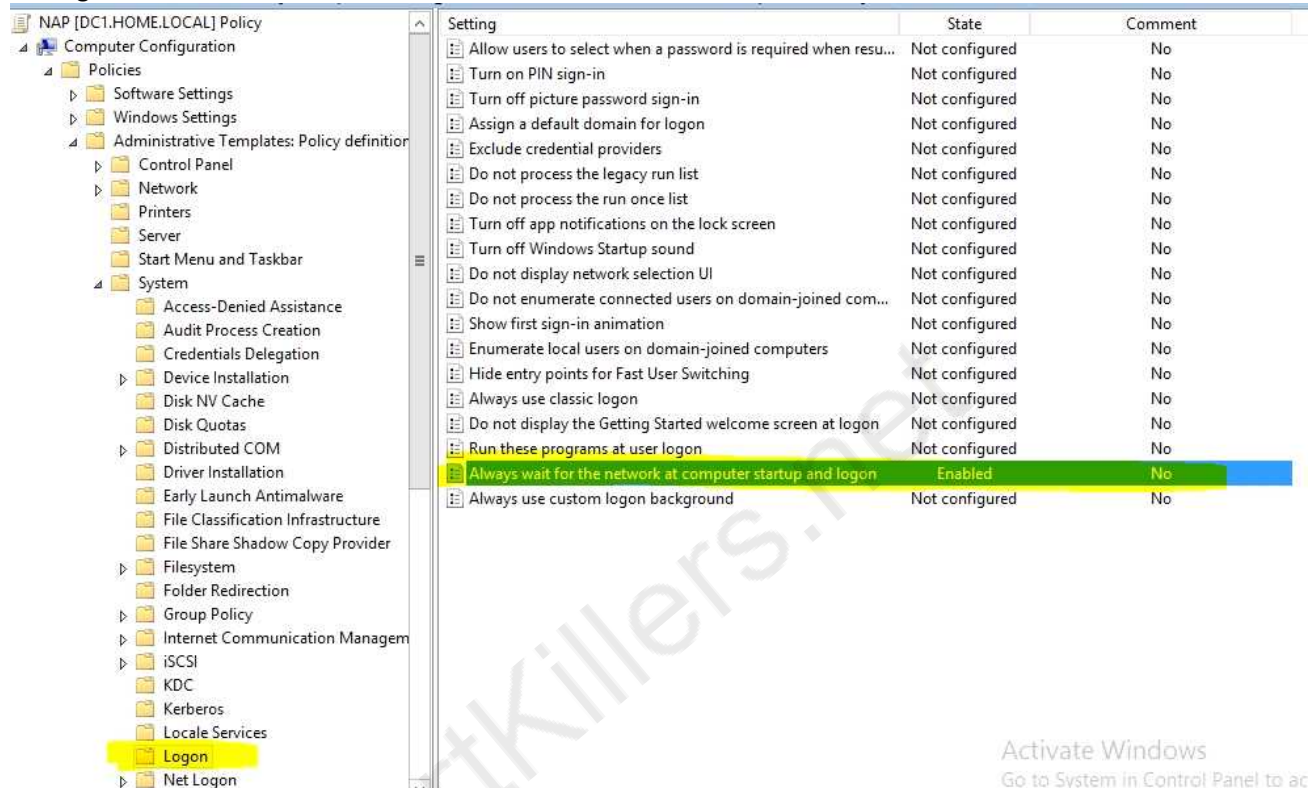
NAP [DC1.HOME.LOCAL] Policy
Computer Configuration
Policies
Software Settings
Windows Settings
Administrative Templates: Policy definition
Control Panel
Network
Printers
Server
Start Menu and Taskbar
System
Access-Denied Assistance
Audit Process Creation
Credentials Delegation
Device Installation
Disk NV Cache
Disk Quotas
Distributed COM
Driver Installation
Early Launch Antimalware
File Classification Infrastructure
File Share Shadow Copy Provider
Filesystem
Folder Redirection
Group Policy
Internet Communication Managem
iSCSI
KDC
Kerberos
Locale Services
Logon
Net Logon

| Setting | State | Comment |
|---|---|---|
| Allow users to select when a password is required when resu... | Not configured | No |
| Turn on PIN sign-in | Not configured | No |
| Turn off picture password sign-in | Not configured | No |
| Assign a default domain for logon | Not configured | No |
| Exclude credential providers | Not configured | No |
| Do not process the legacy run list | Not configured | No |
| Do not process the run once list | Not configured | No |
| Turn off app notifications on the lock screen | Not configured | No |
| Turn off Windows Startup sound | Not configured | No |
| Do not display network selection UI | Not configured | No |
| Do not enumerate connected users on domain-joined com... | Not configured | No |
| Show first sign-in animation | Not configured | No |
| Enumerate local users on domain-joined computers | Not configured | No |
| Hide entry points for Fast User Switching | Not configured | No |
| Always use classic logon | Not configured | No |
| Do not display the Getting Started welcome screen at logon | Not configured | No |
| Run these programs at user logon | Not configured | No |
| Always wait for the network at computer startup and logon | Enabled | No |
| Always use custom logon background | Not configured | No |

Activate Windows
Go to System in Control Panel to ac